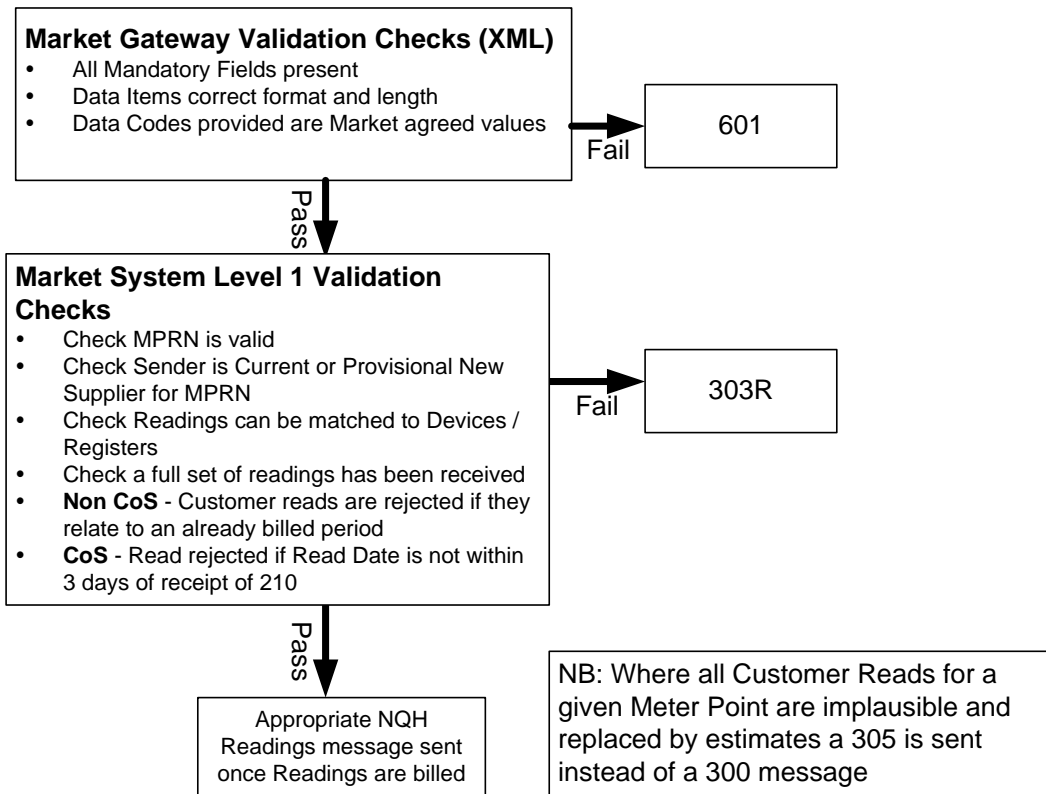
**Market Gateway Validation Checks (XML)**
- All Mandatory Fields present
- Data Items correct format and length
- Data Codes provided are Market agreed values

Fail

601

Pass

**Market System Level 1 Validation Checks**
- Check MPRN is valid
- Check Sender is Current or Provisional New Supplier for MPRN
- Check Readings can be matched to Devices / Registers
- Check a full set of readings has been received
- **Non CoS** - Customer reads are rejected if they relate to an already billed period
- **CoS** - Read rejected if Read Date is not within 3 days of receipt of 210

Fail

303R

Pass

Appropriate NQH Readings message sent once Readings are billed

NB: Where all Customer Reads for a given Meter Point are implausible and replaced by estimates a 305 is sent instead of a 300 message